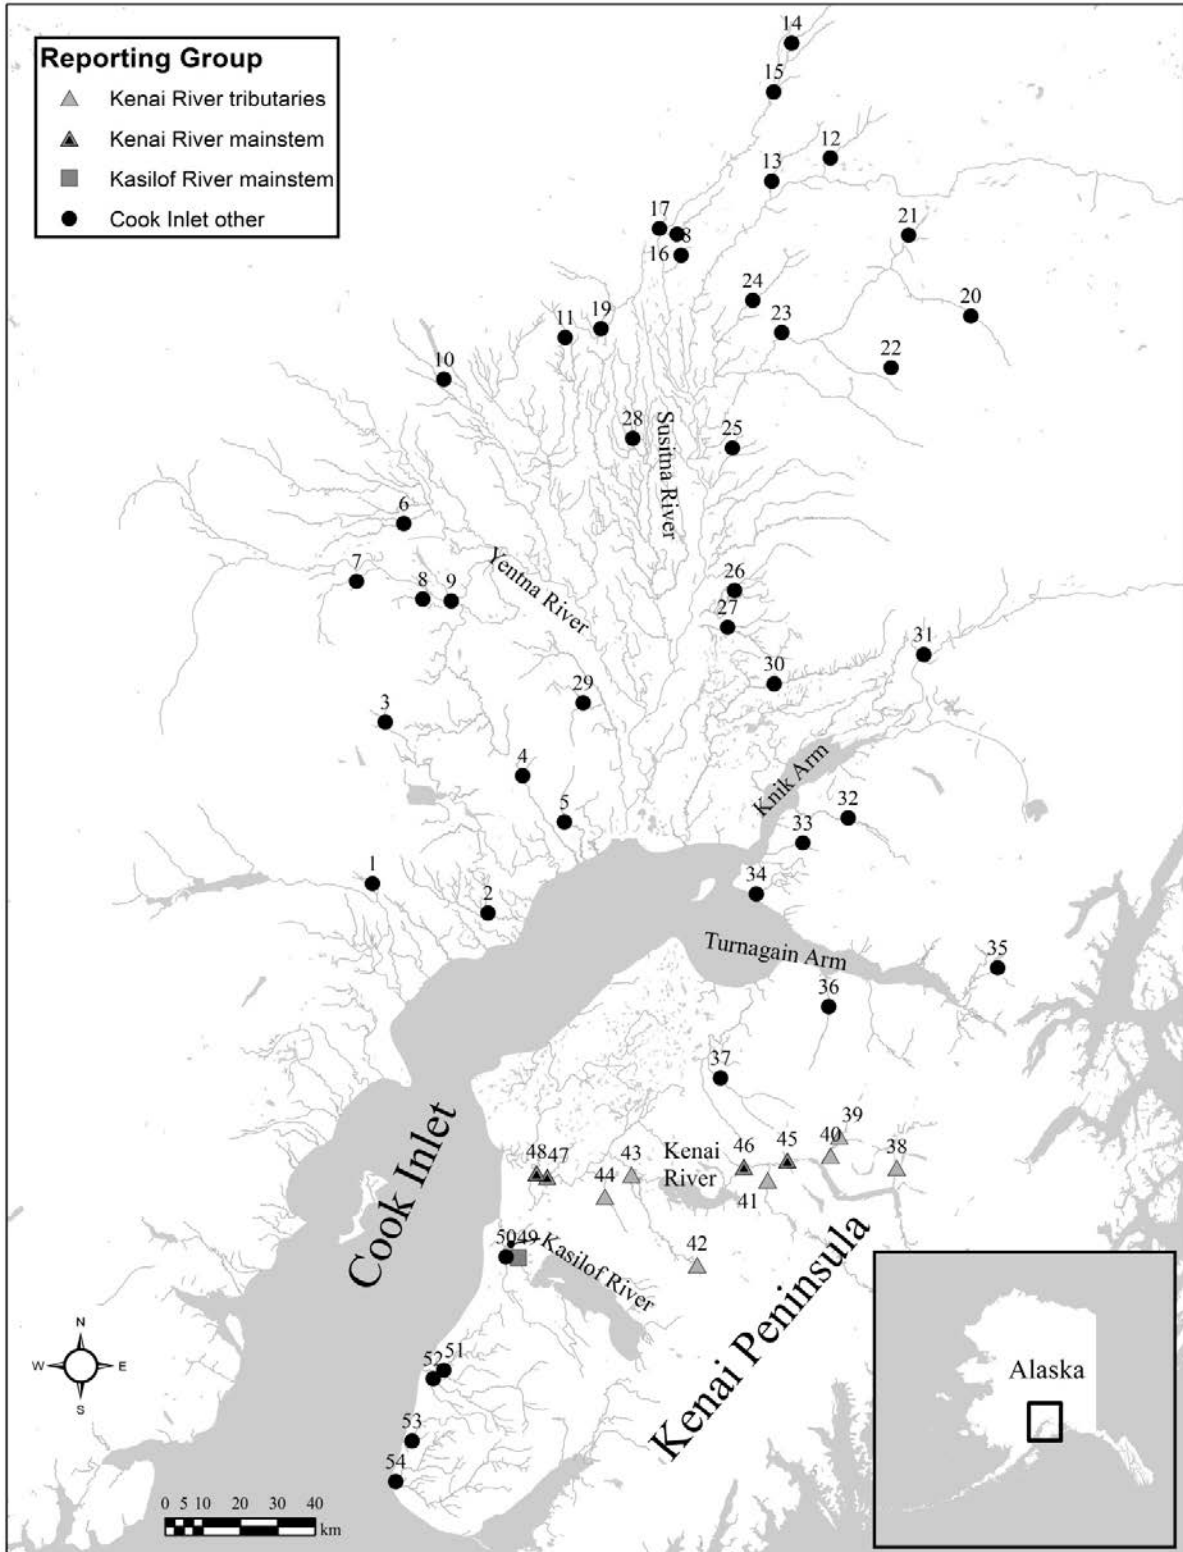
Reporting Group
Kenai River tributaries
Kenai River mainstem
Kasilof River mainstem
Cook Inlet other

14
15
12
13
17
18
16
21
20
24
23
22
11
19
10
28
Susitna River
25
6
Yentna River
7
8
9
26
27
31
30
29
3
4
Knik Arm
5
32
33
1
34
2
Turnagain Arm
35
36
37
Cook Inlet
39
48
47
43
Kenai River
46
45
40
38
44
41
5049
Kasilof River
42
Kenai Peninsula
Alaska
N
W
E
S
51
52
53
54
0 5 10 20 30 40
km